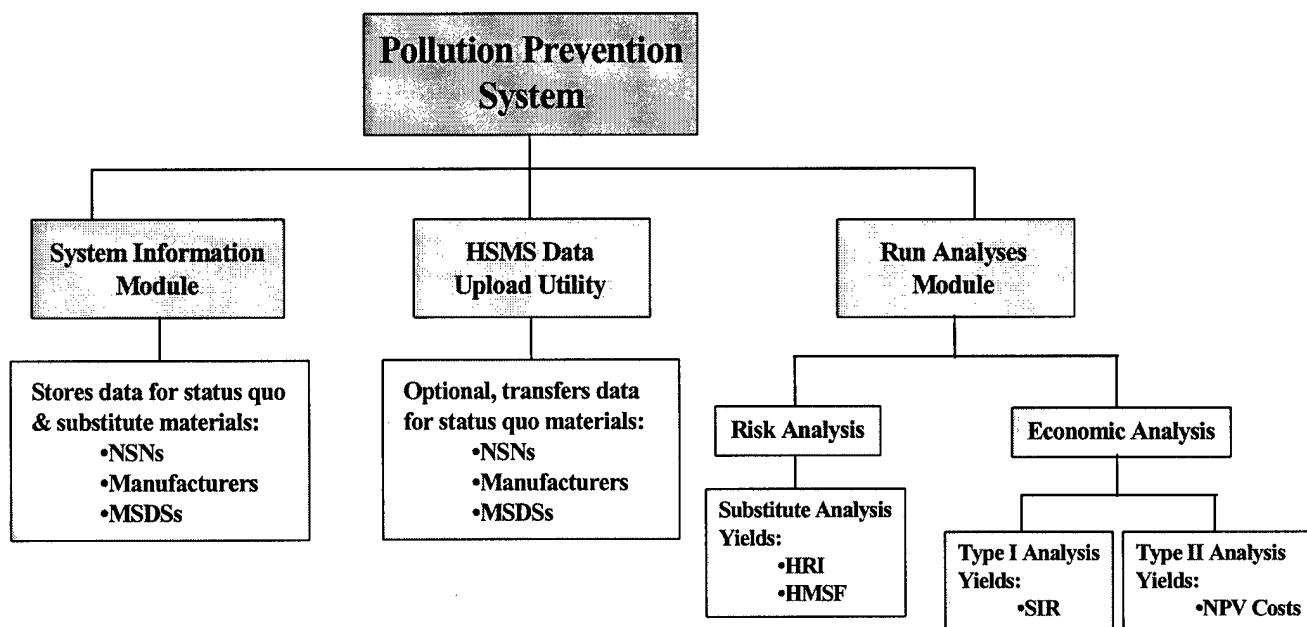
Pollution Prevention System

System Information Module

HSMS Data Upload Utility

Run Analyses Module

Stores data for status quo & substitute materials:
•NSNs
•Manufacturers
•MSDSs

Optional, transfers data for status quo materials:
•NSNs
•Manufacturers
•MSDSs

Risk Analysis

Economic Analysis

Substitute Analysis Yields:
•HRI
•HMSF

Type I Analysis Yields:
•SIR

Type II Analysis Yields:
•NPV Costs